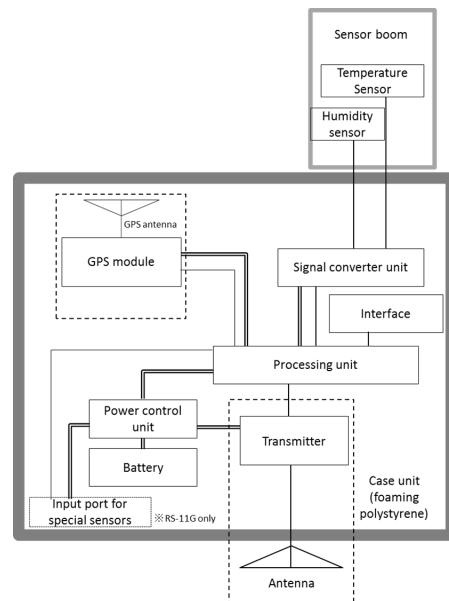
Sensor boom

Temperature Sensor

Humidity sensor

GPS antenna

GPS module

Signal converter unit

Interface

Processing unit

Power control unit

Transmitter

Battery

Input port for special sensors

※RS-11G only

Case unit (foaming polystyrene)

Antenna